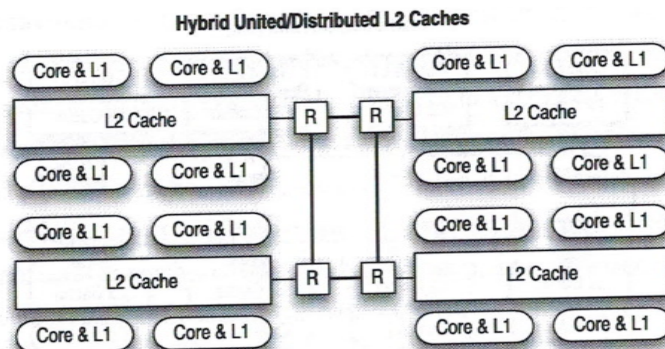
Hybrid United/Distributed L2 Caches

Core & L1
Core & L1
L2 Cache
Core & L1
Core & L1

Core & L1
Core & L1
L2 Cache
Core & L1
Core & L1

R
R
R
R

Core & L1
Core & L1
L2 Cache
Core & L1
Core & L1

Core & L1
Core & L1
L2 Cache
Core & L1
Core & L1